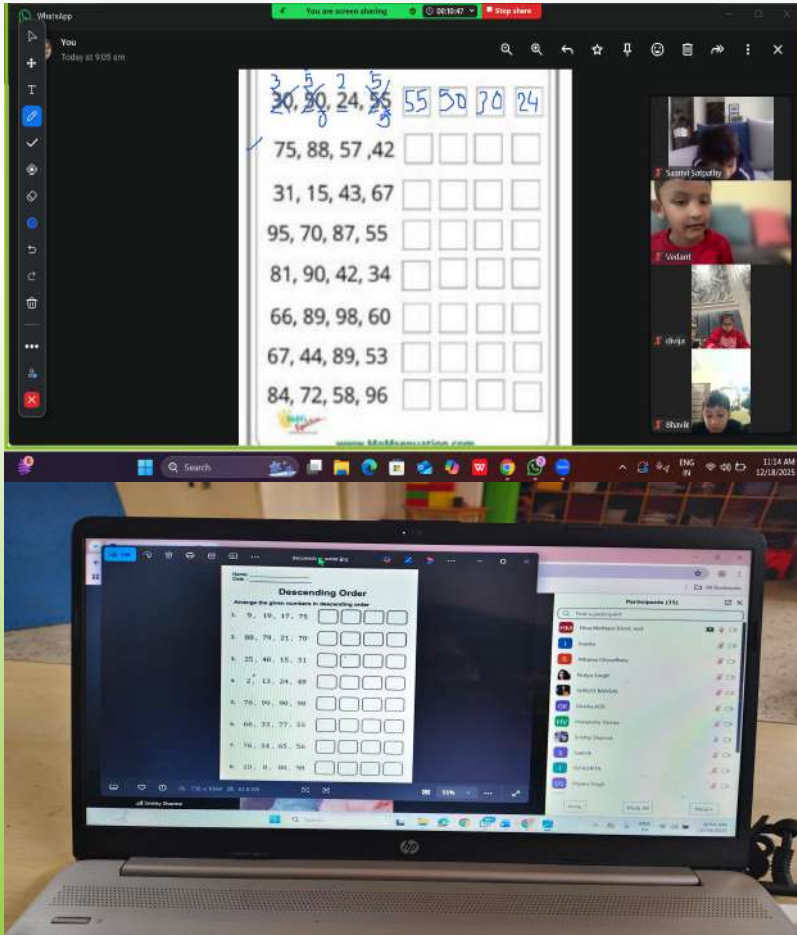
WhatsApp

You are screen sharing 00:10:47 Stop share

You
Today at 9:05 am

3 5 2 5
30, 50, 24, 56
55 50 30 24

75, 88, 57, 42

31, 15, 43, 67

95, 70, 87, 55

81, 90, 42, 34

66, 89, 98, 60

67, 44, 89, 53

84, 72, 58, 96

www.MyMeasuration.com

Saanvi Satpathy
Vedant
divija
Bhavik

Search

ENG IN
11:14 AM
12/18/2025

Descending Order

Name:
Date:

Descending Order
Arrange the given numbers in descending order

1. 9, 19, 17, 75
2. 88, 79, 21, 70
3. 25, 40, 15, 31
4. 2, 13, 24, 48
5. 78, 99, 90, 98
6. 66, 33, 77, 11
7. 76, 34, 65, 56
8. 10, 8, 80, 90

Participants (15)
Find a participant
Anshika
Akshara Choudhary
Shreya Singh
SHRUTI BANSAL
Drishti KDS
Himanshu Verma
Srishty Sharma
Sakshi
Priyana Singh

Srishty Sharma

hp